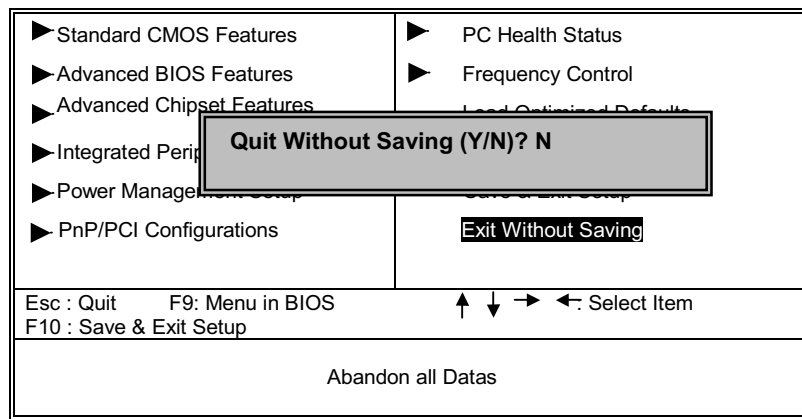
Standard CMOS Features
Advanced BIOS Features
Advanced Chipset Features
Integrated Perip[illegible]
Power Managem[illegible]
PnP/PCI Configurations

PC Health Status
Frequency Control
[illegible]
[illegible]
Exit Without Saving

Quit Without Saving (Y/N)? N

Esc : Quit F9: Menu in BIOS
F10 : Save & Exit Setup
↑ ↓ → ←: Select Item

Abandon all Datas